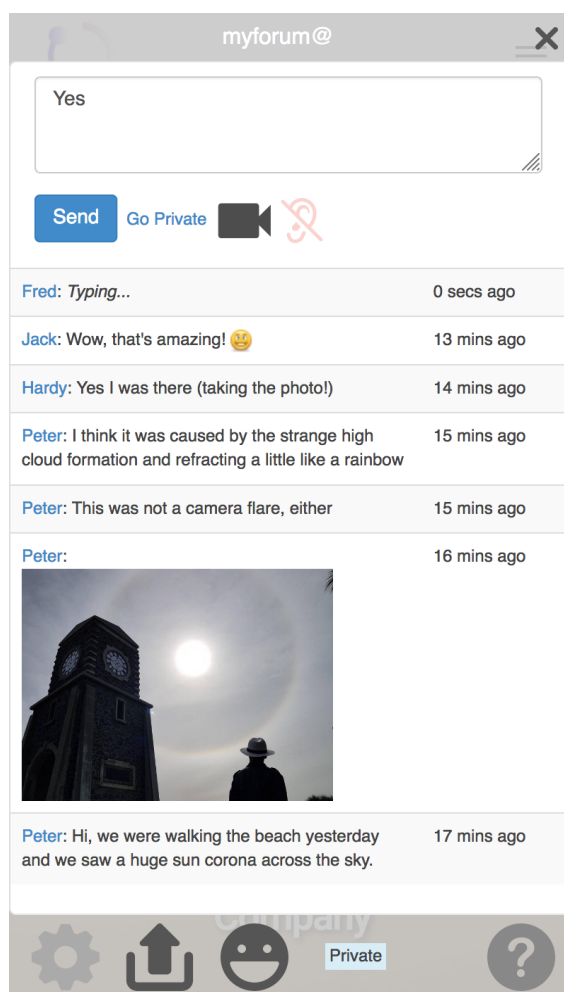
myforum@

Yes

Send Go Private

Fred: *Typing...* 0 secs ago

Jack: Wow, that's amazing! 😲 13 mins ago

Hardy: Yes I was there (taking the photo!) 14 mins ago

Peter: I think it was caused by the strange high cloud formation and refracting a little like a rainbow 15 mins ago

Peter: This was not a camera flare, either 15 mins ago

Peter: 16 mins ago

Peter: Hi, we were walking the beach yesterday and we saw a huge sun corona across the sky. 17 mins ago

Company

Private